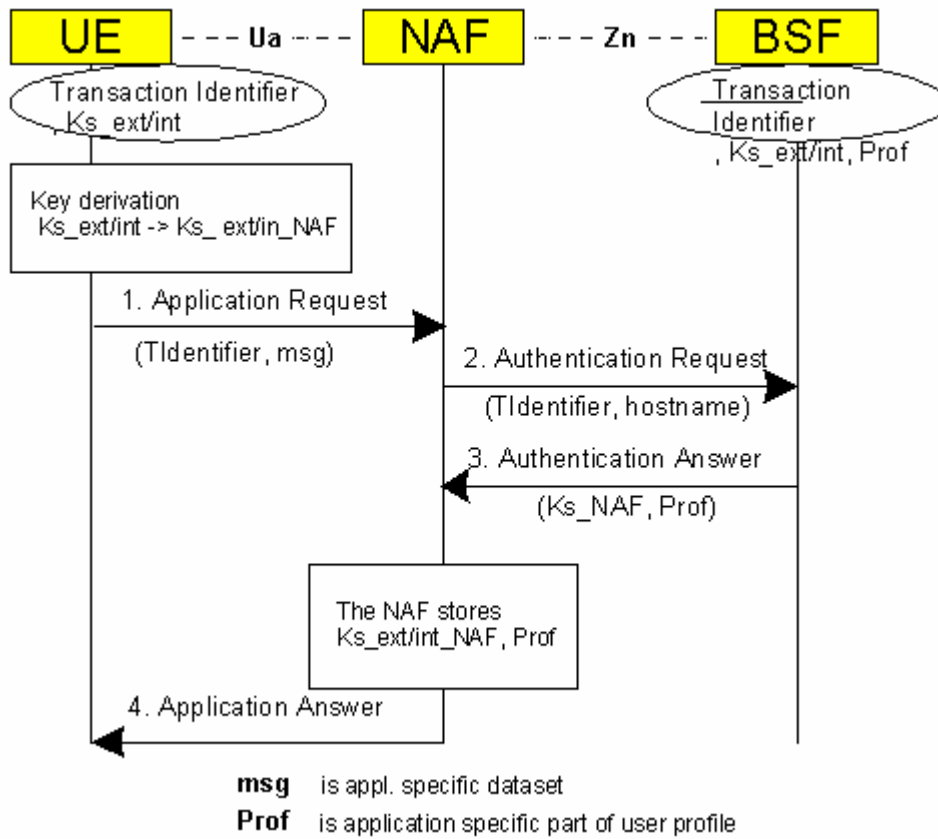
UE

Ua

NAF

Zn

BSF

Transaction Identifier , Ks_ext/int

Transaction Identifier , Ks_ext/int, Prof

Key derivation Ks_ext/int -> Ks_ ext/in_NAF

1. Application Request

(TIdentifier, msg)

2. Authentication Request

(TIdentifier, hostname)

3. Authentication Answer

(Ks_NAF, Prof)

The NAF stores Ks_ext/int_NAF, Prof

4. Application Answer

**msg** is appl. specific dataset

**Prof** is application specific part of user profile